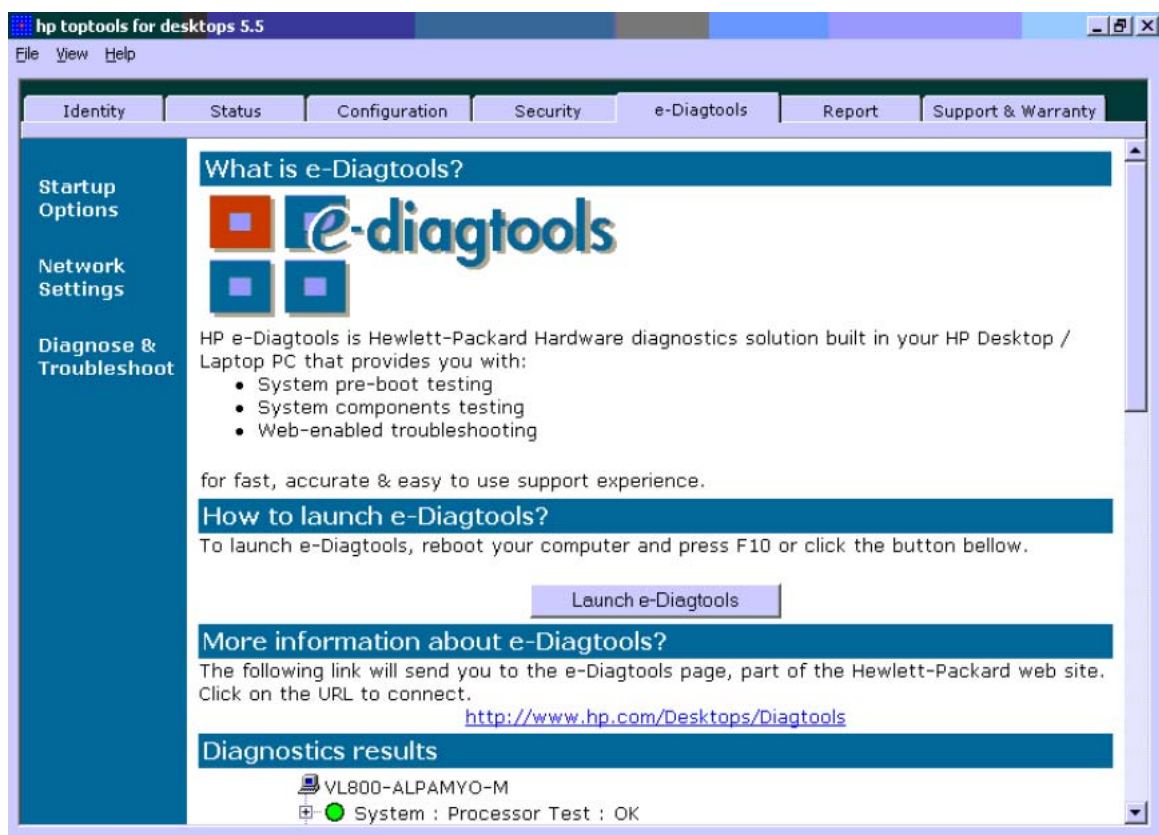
hp toptools for desktops 5.5

File View Help

Identity | Status | Configuration | Security | e-Diagtools | Report | Support & Warranty

Startup Options

Network Settings

Diagnose & Troubleshoot

What is e-Diagtools?

e-diagtools

HP e-Diagtools is Hewlett-Packard Hardware diagnostics solution built in your HP Desktop / Laptop PC that provides you with:
• System pre-boot testing
• System components testing
• Web-enabled troubleshooting

for fast, accurate & easy to use support experience.

How to launch e-Diagtools?

To launch e-Diagtools, reboot your computer and press F10 or click the button bellow.

Launch e-Diagtools

More information about e-Diagtools?

The following link will send you to the e-Diagtools page, part of the Hewlett-Packard web site. Click on the URL to connect.

http://www.hp.com/Desktops/Diagtools

Diagnostics results

VL800-ALPAMYO-M

System : Processor Test : OK